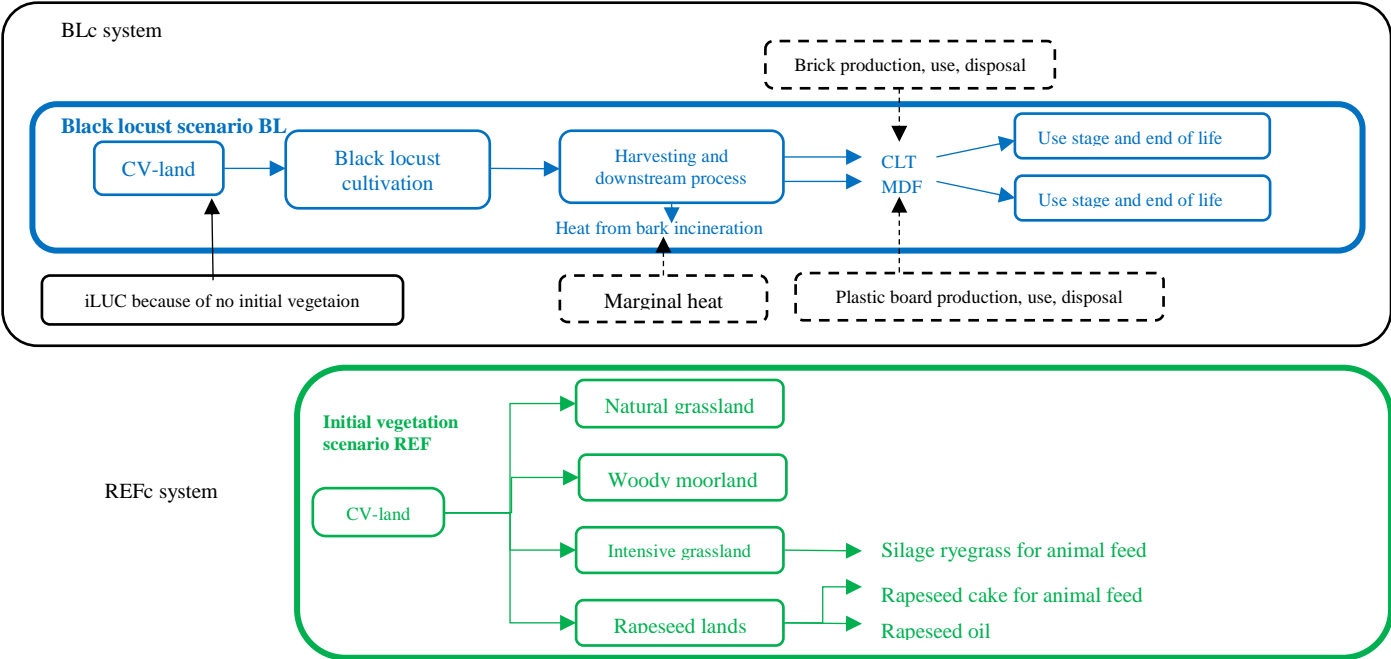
BLc system

Brick production, use, disposal

Black locust scenario BL

CV-land

Black locust cultivation

Harvesting and downstream process

CLT

MDF

Use stage and end of life

Use stage and end of life

Heat from bark incineration

iLUC because of no initial vegetaion

Marginal heat

Plastic board production, use, disposal

REFc system

Initial vegetation scenario REF

CV-land

Natural grassland

Woody moorland

Intensive grassland

Silage ryegrass for animal feed

Rapeseed lands

Rapeseed cake for animal feed

Rapeseed oil